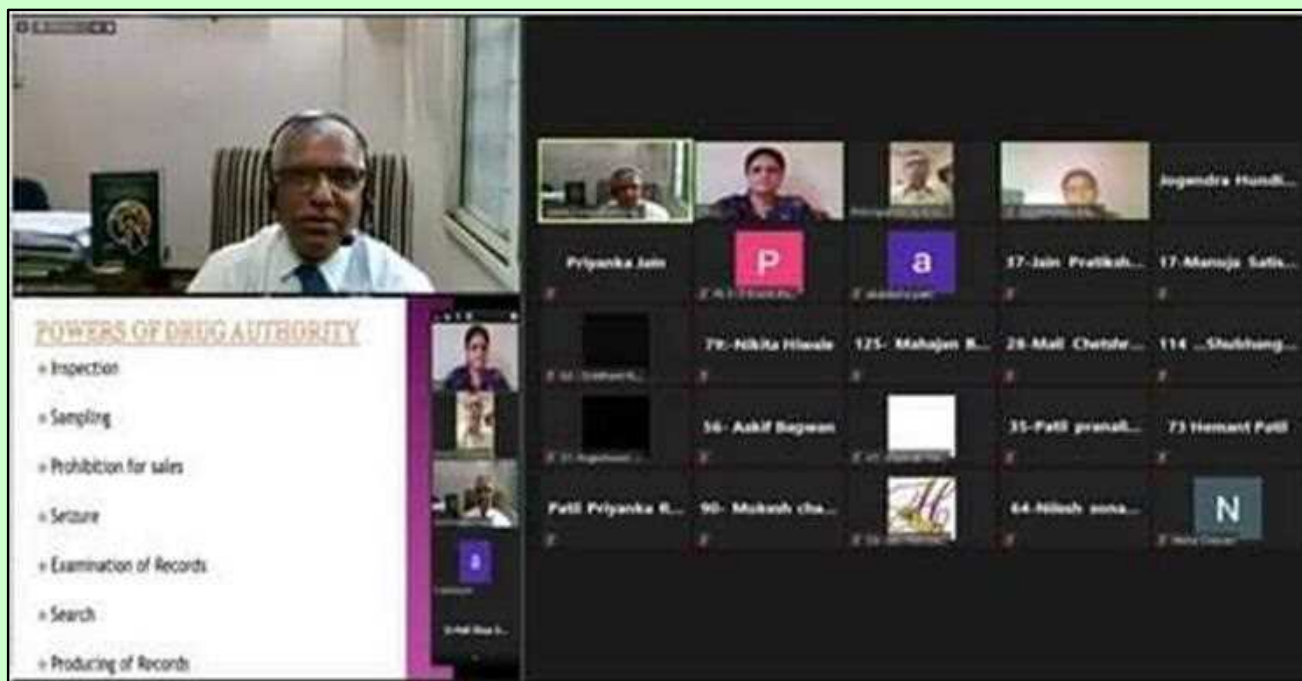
POWERS OF DRUG AUTHORITY
» Inspection
» Sampling
» Prohibition for sales
» Seizure
» Examination of Records
» Search
» Producing of Records

Jogendra Hundi...
Priyanka Jain
P
a
37-Jain Pratiksh...
17-Manoja Satis...
79-Nikita Hiwale
125- Mahajan R...
28-Mali Chetde...
114 ...Shubhang...
56- Aakif Bagwan
35-Patil pranal...
73 Hemant Patil
Patil Priyanka R...
90- Mukesh cha...
64-Nilesh sona...
N
a